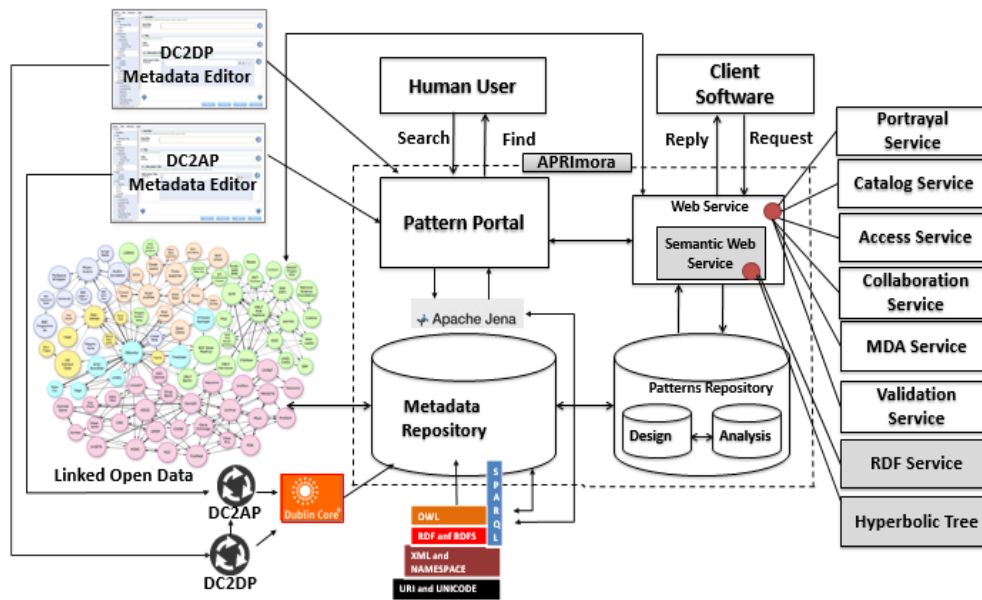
DC2DP
Metadata Editor

DC2AP
Metadata Editor

Human User

Search

Find

Client Software

Reply

Request

APRImora

Pattern Portal

Web Service

Semantic Web Service

Portrayal Service

Catalog Service

Access Service

Collaboration Service

MDA Service

Validation Service

RDF Service

Hyperbolic Tree

Apache Jena

Metadata Repository

Patterns Repository

Design

Analysis

Linked Open Data

DC2AP

DC2DP

Dublin Core

SPARQL

OWL

RDF and RDFS

XML and NAMESPACE

URI and UNICODE